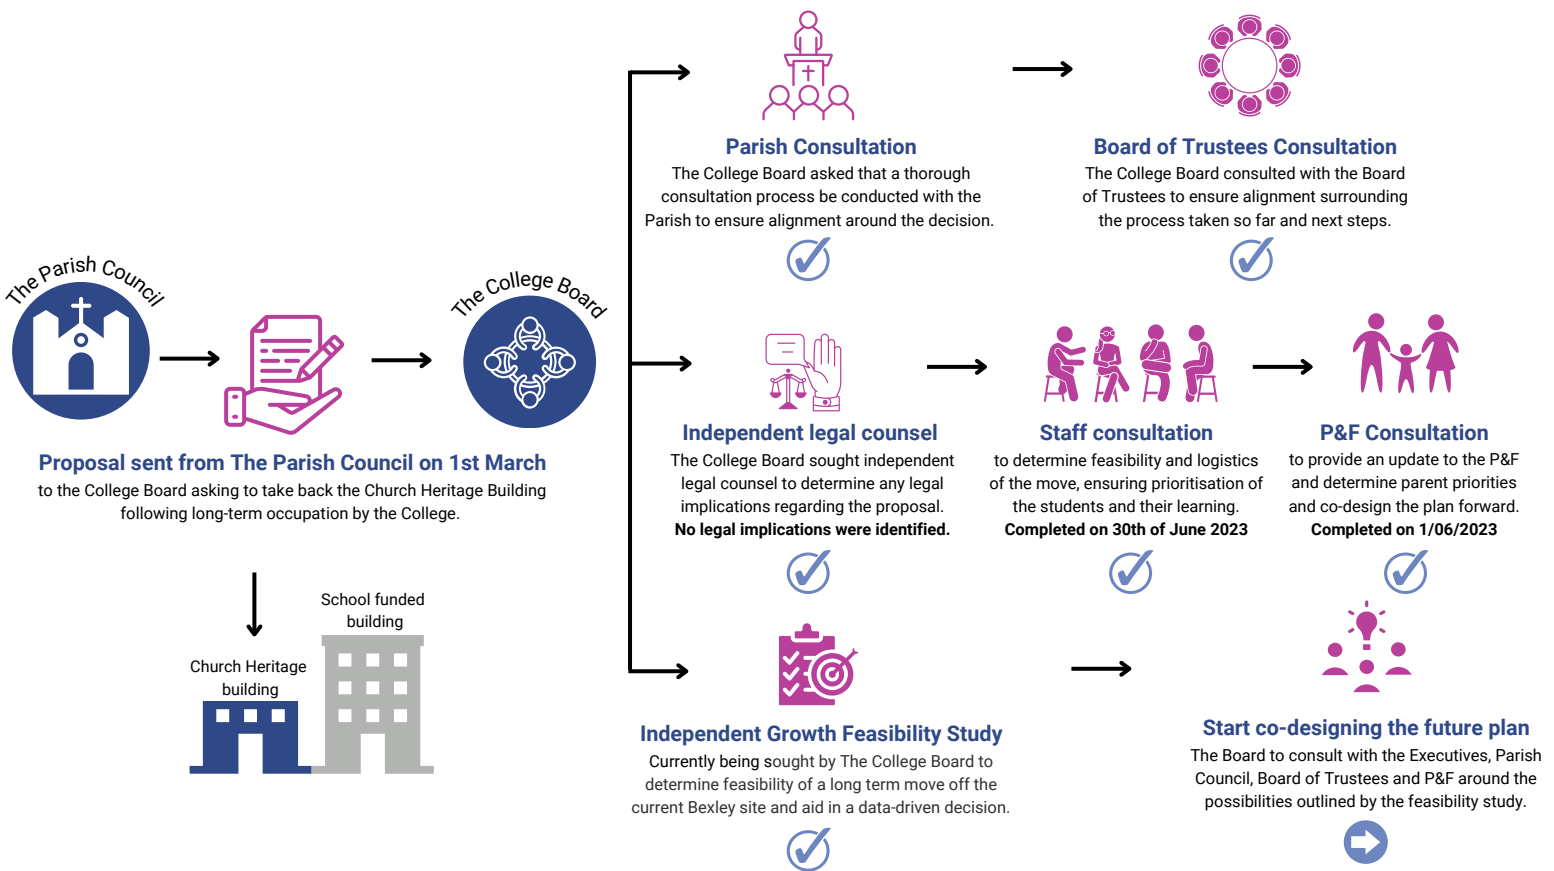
The Parish Council

Proposal sent from The Parish Council on 1st March
to the College Board asking to take back the Church Heritage Building following long-term occupation by the College.

The College Board

School funded building

Church Heritage building

Parish Consultation
The College Board asked that a thorough consultation process be conducted with the Parish to ensure alignment around the decision.

Board of Trustees Consultation
The College Board consulted with the Board of Trustees to ensure alignment surrounding the process taken so far and next steps.

Independent legal counsel
The College Board sought independent legal counsel to determine any legal implications regarding the proposal.
No legal implications were identified.

Staff consultation
to determine feasibility and logistics of the move, ensuring prioritisation of the students and their learning.
Completed on 30th of June 2023

P&F Consultation
to provide an update to the P&F and determine parent priorities and co-design the plan forward.
Completed on 1/06/2023

Independent Growth Feasibility Study
Currently being sought by The College Board to determine feasibility of a long term move off the current Bexley site and aid in a data-driven decision.

Start co-designing the future plan
The Board to consult with the Executives, Parish Council, Board of Trustees and P&F around the possibilities outlined by the feasibility study.